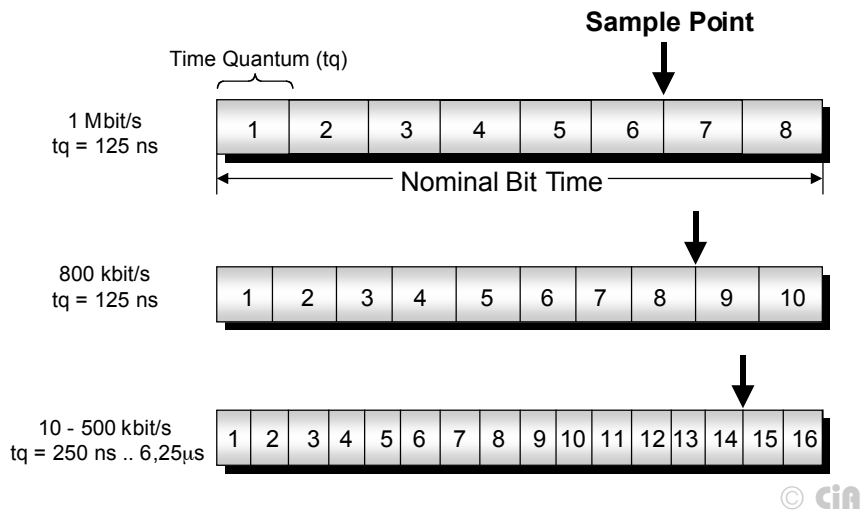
Sample Point

Time Quantum (tq)

1 Mbit/s
tq = 125 ns

| 1 | 2 | 3 | 4 | 5 | 6 | 7 | 8 |
|---|---|---|---|---|---|---|---|

Nominal Bit Time

800 kbit/s
tq = 125 ns

| 1 | 2 | 3 | 4 | 5 | 6 | 7 | 8 | 9 | 10 |
|---|---|---|---|---|---|---|---|---|---|

10 - 500 kbit/s
tq = 250 ns .. 6,25μs

| 1 | 2 | 3 | 4 | 5 | 6 | 7 | 8 | 9 | 10 | 11 | 12 | 13 | 14 | 15 | 16 |
|---|---|---|---|---|---|---|---|---|---|---|---|---|---|---|---|

© CiA